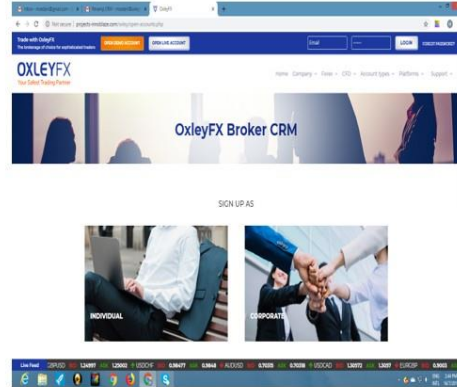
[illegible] | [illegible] | OxleyFX

Not secure | projects.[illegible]/oxley/open-accounts.php

Trade with OxleyFX
The brokerage of choice for sophisticated traders

OPEN DEMO ACCOUNT
OPEN LIVE ACCOUNT

Email
LOGIN
FORGOT PASSWORD?

OXLEYFX
Your Oxford Trading Partner

Home Company Forex CFD Account types Platforms Support

OxleyFX Broker CRM

SIGN UP AS

INDIVIDUAL

CORPORATE

Live Feed GBPUSD 1.24997 1.25002 USDCHF 0.98477 0.9848 AUDUSD 0.70335 0.70338 USDCAD 1.30572 1.3057 EURGBP 0.90023